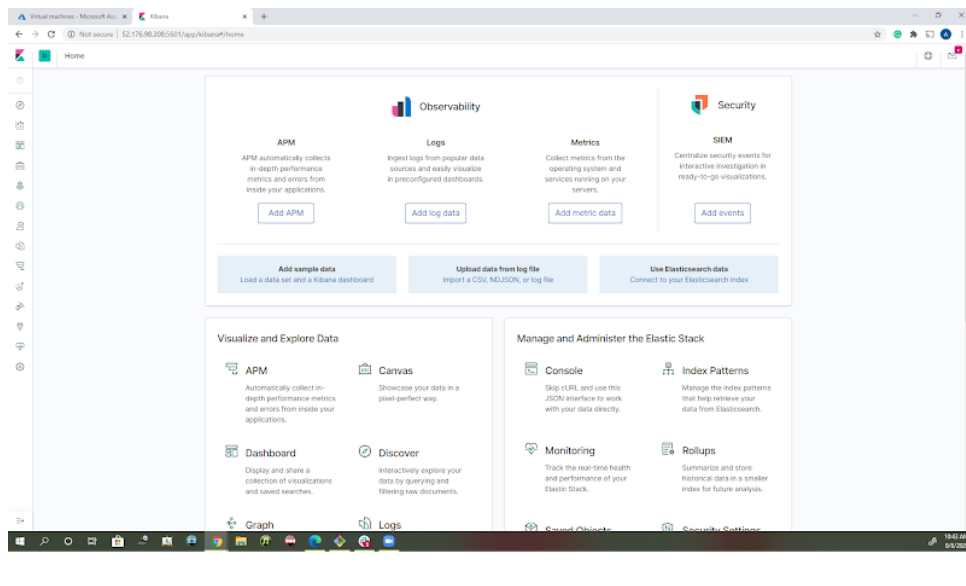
Virtual machines - Microsoft Az ×
Kibana ×
+

Not secure | 52.176.98.208:5601/app/kibana#/home

D
Home

Observability

APM
APM automatically collects in-depth performance metrics and errors from inside your applications.
Add APM

Logs
Ingest logs from popular data sources and easily visualize in preconfigured dashboards.
Add log data

Metrics
Collect metrics from the operating system and services running on your servers.
Add metric data

Security

SIEM
Centralize security events for interactive investigation in ready-to-go visualizations.
Add events

Add sample data
Load a data set and a Kibana dashboard

Upload data from log file
Import a CSV, NDJSON, or log file

Use Elasticsearch data
Connect to your Elasticsearch index

Visualize and Explore Data

APM
Automatically collect in-depth performance metrics and errors from inside your applications.

Canvas
Showcase your data in a pixel-perfect way.

Dashboard
Display and share a collection of visualizations and saved searches.

Discover
Interactively explore your data by querying and filtering raw documents.

Graph

Logs

Manage and Administer the Elastic Stack

Console
Skip cURL and use this JSON interface to work with your data directly.

Index Patterns
Manage the index patterns that help retrieve your data from Elasticsearch.

Monitoring
Track the real-time health and performance of your Elastic Stack.

Rollups
Summarize and store historical data in a smaller index for future analysis.

Saved Objects

Security Settings

10:43 AM
8/8/202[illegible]